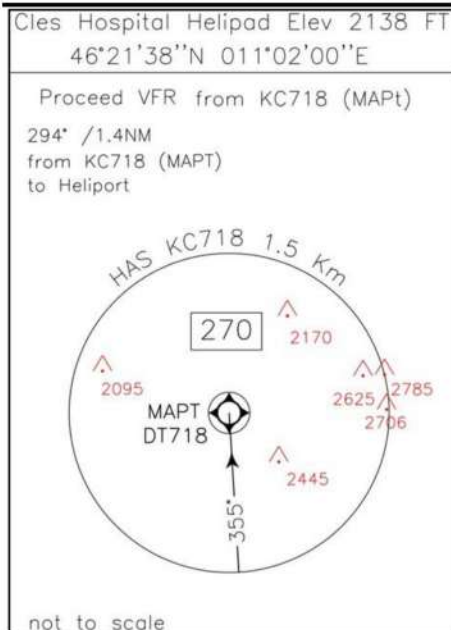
Cles Hospital Helipad Elev 2138 FT
46°21'38''N 011°02'00''E

Proceed VFR from KC718 (MAPt)

294° /1.4NM
from KC718 (MAPT)
to Heliport

HAS KC718 1.5 Km

270

2170

2095

2625

2785

2706

MAPT
DT718

2445

355°

not to scale